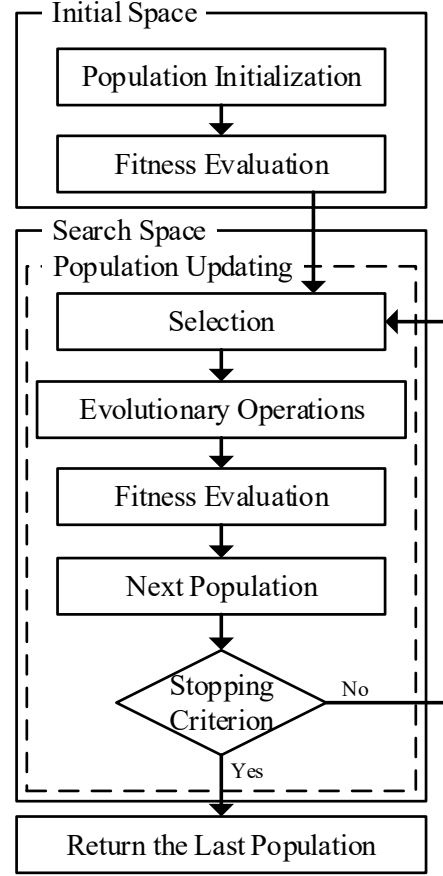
Initial Space

Population Initialization

Fitness Evaluation

Search Space

Population Updating

Selection

Evolutionary Operations

Fitness Evaluation

Next Population

Stopping Criterion

No

Yes

Return the Last Population